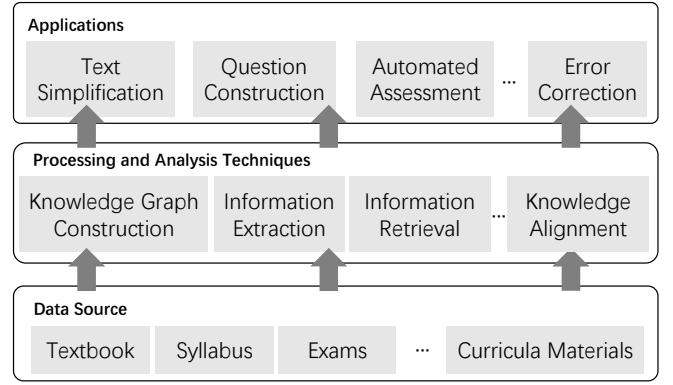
Applications

Text Simplification

Question Construction

Automated Assessment

...

Error Correction

Processing and Analysis Techniques

Knowledge Graph Construction

Information Extraction

Information Retrieval

...

Knowledge Alignment

Data Source

Textbook

Syllabus

Exams

...

Curricula Materials